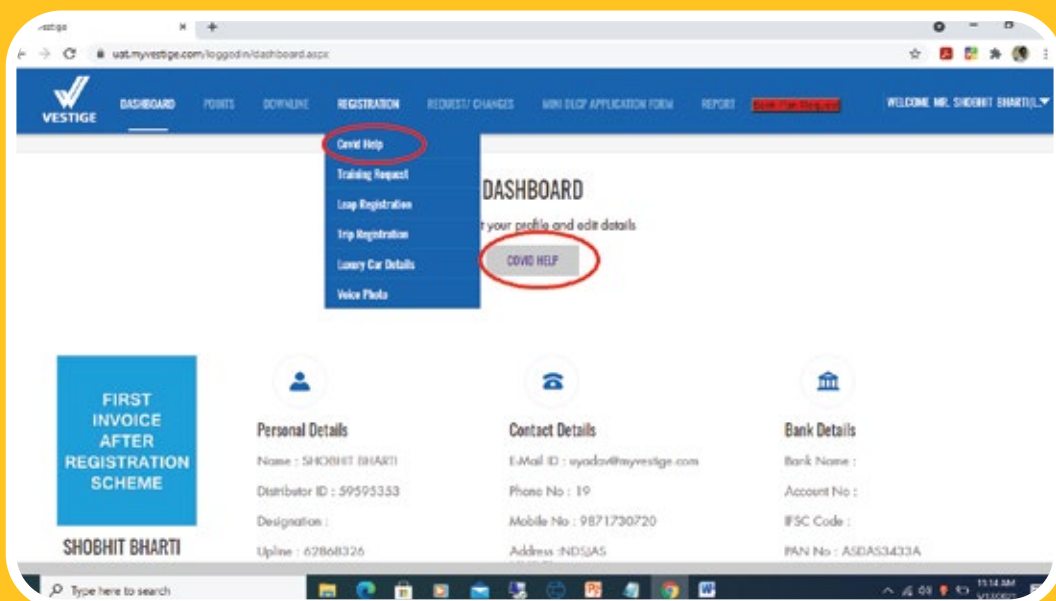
Vestige
uat.myvestige.com/loggedin/dashboard.aspx

VESTIGE
DASHBOARD POINTS DOWNLINE REGISTRATION REQUEST/ CHANGES MINI DLCP APPLICATION FORM REPORT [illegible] WELCOME MR. SHOBHIT BHARTI(L

Covid Help
Training Request
Leap Registration
Trip Registration
Luxury Car Details
Voice Photo

DASHBOARD
t your profile and edit details

COVID HELP

FIRST INVOICE AFTER REGISTRATION SCHEME

SHOBHIT BHARTI

Personal Details
Name : SHOBHIT BHARTI
Distributor ID : 59595353
Designation :
Upline : 62868326

Contact Details
E-Mail ID : syadav@myvestige.com
Phone No : 19
Mobile No : 9871730720
Address :NDSJAS

Bank Details
Bank Name :
Account No :
IFSC Code :
PAN No : ASDAS3433A

Type here to search
11:14 AM